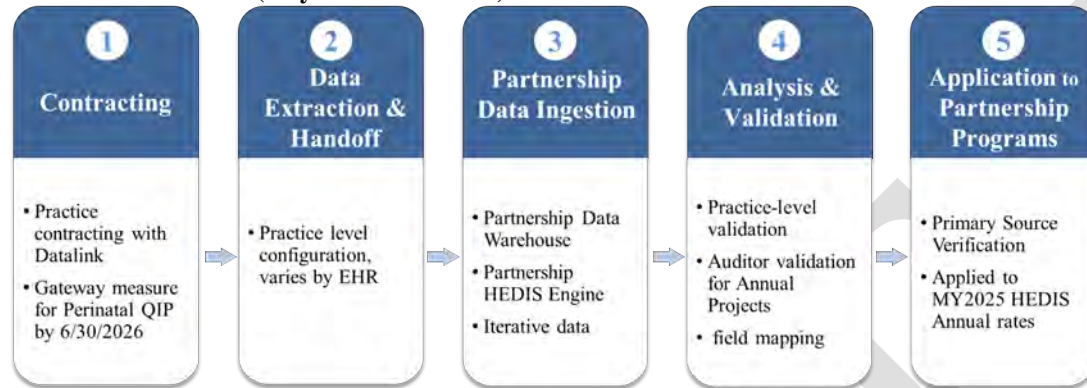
1
Contracting

• Practice contracting with Datalink
• Gateway measure for Perinatal QIP by 6/30/2026

2
Data Extraction & Handoff

• Practice level configuration, varies by EHR

3
Partnership Data Ingestion

• Partnership Data Warehouse
• Partnership HEDIS Engine
• Iterative data

4
Analysis & Validation

• Practice-level validation
• Auditor validation for Annual Projects
• field mapping

5
Application to Partnership Programs

• Primary Source Verification
• Applied to MY2025 HEDIS Annual rates